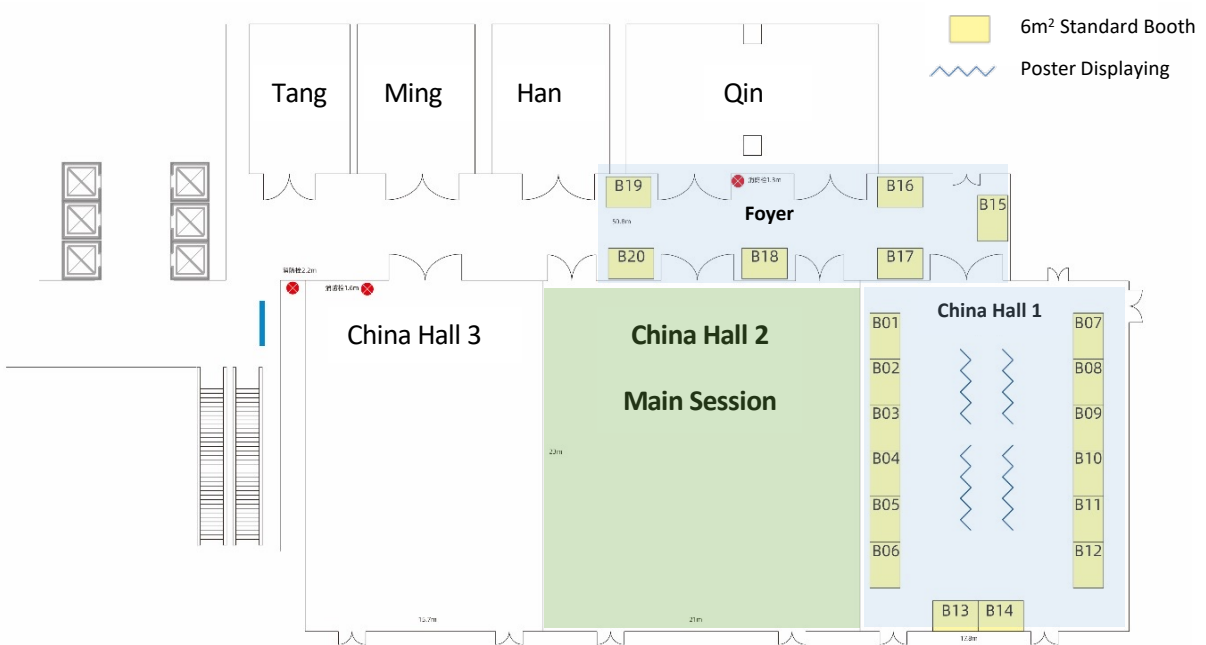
$6m^2$ Standard Booth

Poster Displaying

Tang

Ming

Han

Qin

B19

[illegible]1.3m

B16

B15

Foyer

50.8m

B20

B18

B17

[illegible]2.2m

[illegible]1.6m

China Hall 3

China Hall 2

Main Session

China Hall 1

B01

B02

B03

B04

B05

B06

B07

B08

B09

B10

B11

B12

22m

B13

B14

13.7m

21m

12.8m